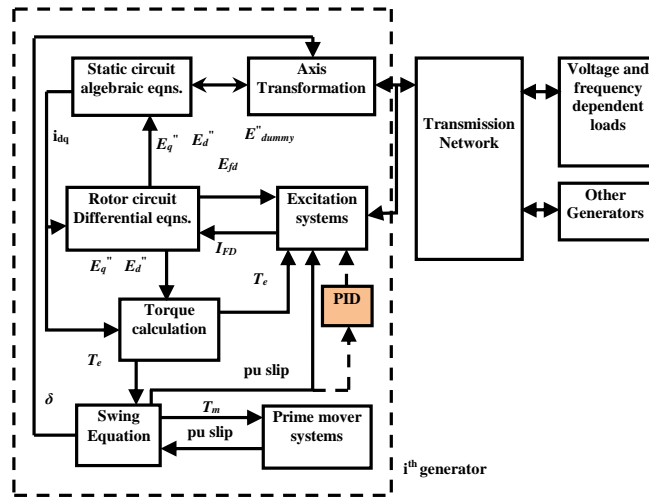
Static circuit algebraic eqns.

Axis Transformation

Transmission Network

Voltage and frequency dependent loads

Other Generators

$i_{dq}$

$E_q^{"}$ $E_d^{"}$ $E^{"}_{dummy}$

$E_{fd}$

Rotor circuit Differential eqns.

Excitation systems

$I_{FD}$

$E_q^{"}$ $E_d^{"}$

$T_e$

PID

Torque calculation

$T_e$

pu slip

$\delta$

Swing Equation

$T_m$

pu slip

Prime mover systems

i$^{th}$ generator